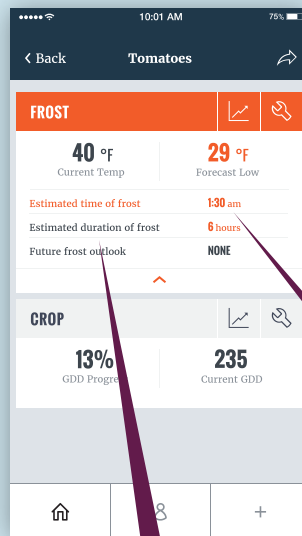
10:01 AM
75%

< Back
Tomatoes

FROST

40 °F
Current Temp

29 °F
Forecast Low

Estimated time of frost
1:30 am

Estimated duration of frost
6 hours

Future frost outlook
NONE

CROP

13%
GDD Progre

235
Current GDD

+